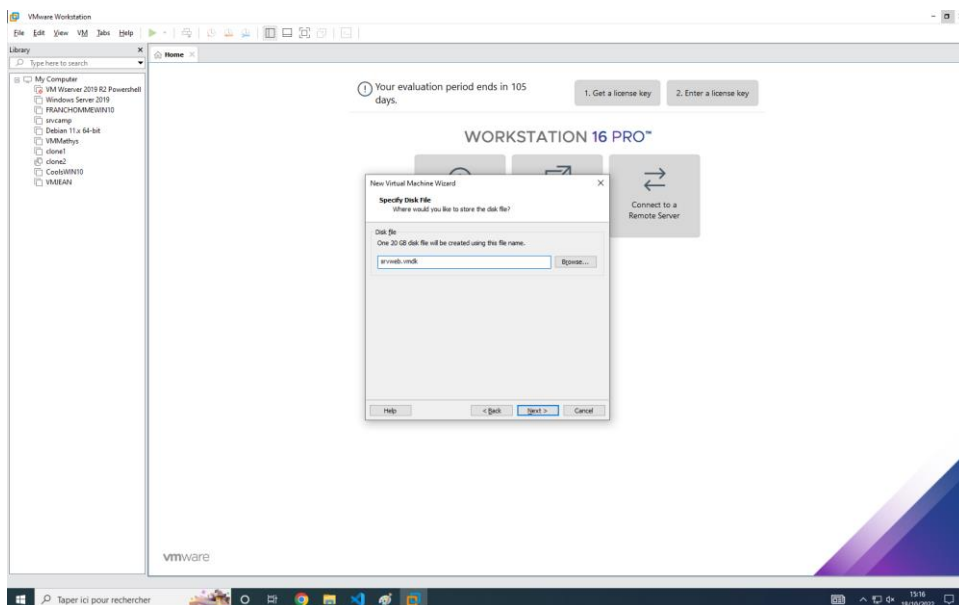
VMware Workstation

File Edit View VM Tabs Help

Library

Type here to search

My Computer
VM Wserver 2019 R2 Powershell
Windows Server 2019
FRANCHOMMEWIN10
srvcamp
Debian 11.x 64-bit
VMMathys
clone1
clone2
CoolsWIN10
VMJEAN

Home

Your evaluation period ends in 105 days.

1. Get a license key

2. Enter a license key

WORKSTATION 16 PRO™

Connect to a Remote Server

New Virtual Machine Wizard

Specify Disk File
Where would you like to store the disk file?

Disk file
One 20 GB disk file will be created using this file name.

srvweb.vmdk

Browse...

Help

< Back

Next >

Cancel

vmware

Taper ici pour rechercher

15:16
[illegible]